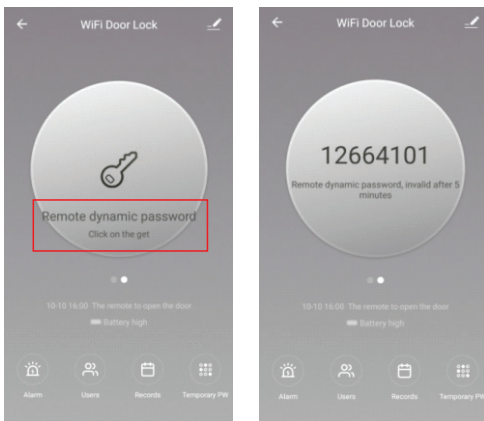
WiFi Door Lock

Remote dynamic password

Click on the get

10-10 16:00 The remote to open the door

Battery high

Alarm Users Records Temporary PW

WiFi Door Lock

12664101

Remote dynamic password, invalid after 5 minutes

10-10 16:00 The remote to open the door

Battery high

Alarm Users Records Temporary PW